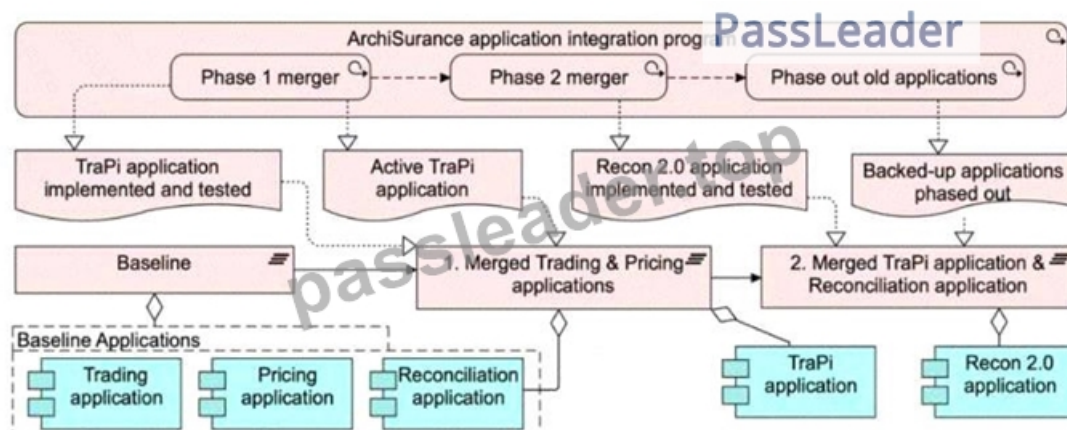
ArchiSurance application integration program

PassLeader

Phase 1 merger

Phase 2 merger

Phase out old applications

TraPi application implemented and tested

Active TraPi application

Recon 2.0 application implemented and tested

Backed-up applications phased out

passleader.top

Baseline

1. Merged Trading & Pricing applications

2. Merged TraPi application & Reconciliation application

Baseline Applications

Trading application

Pricing application

Reconciliation application

TraPi application

Recon 2.0 application